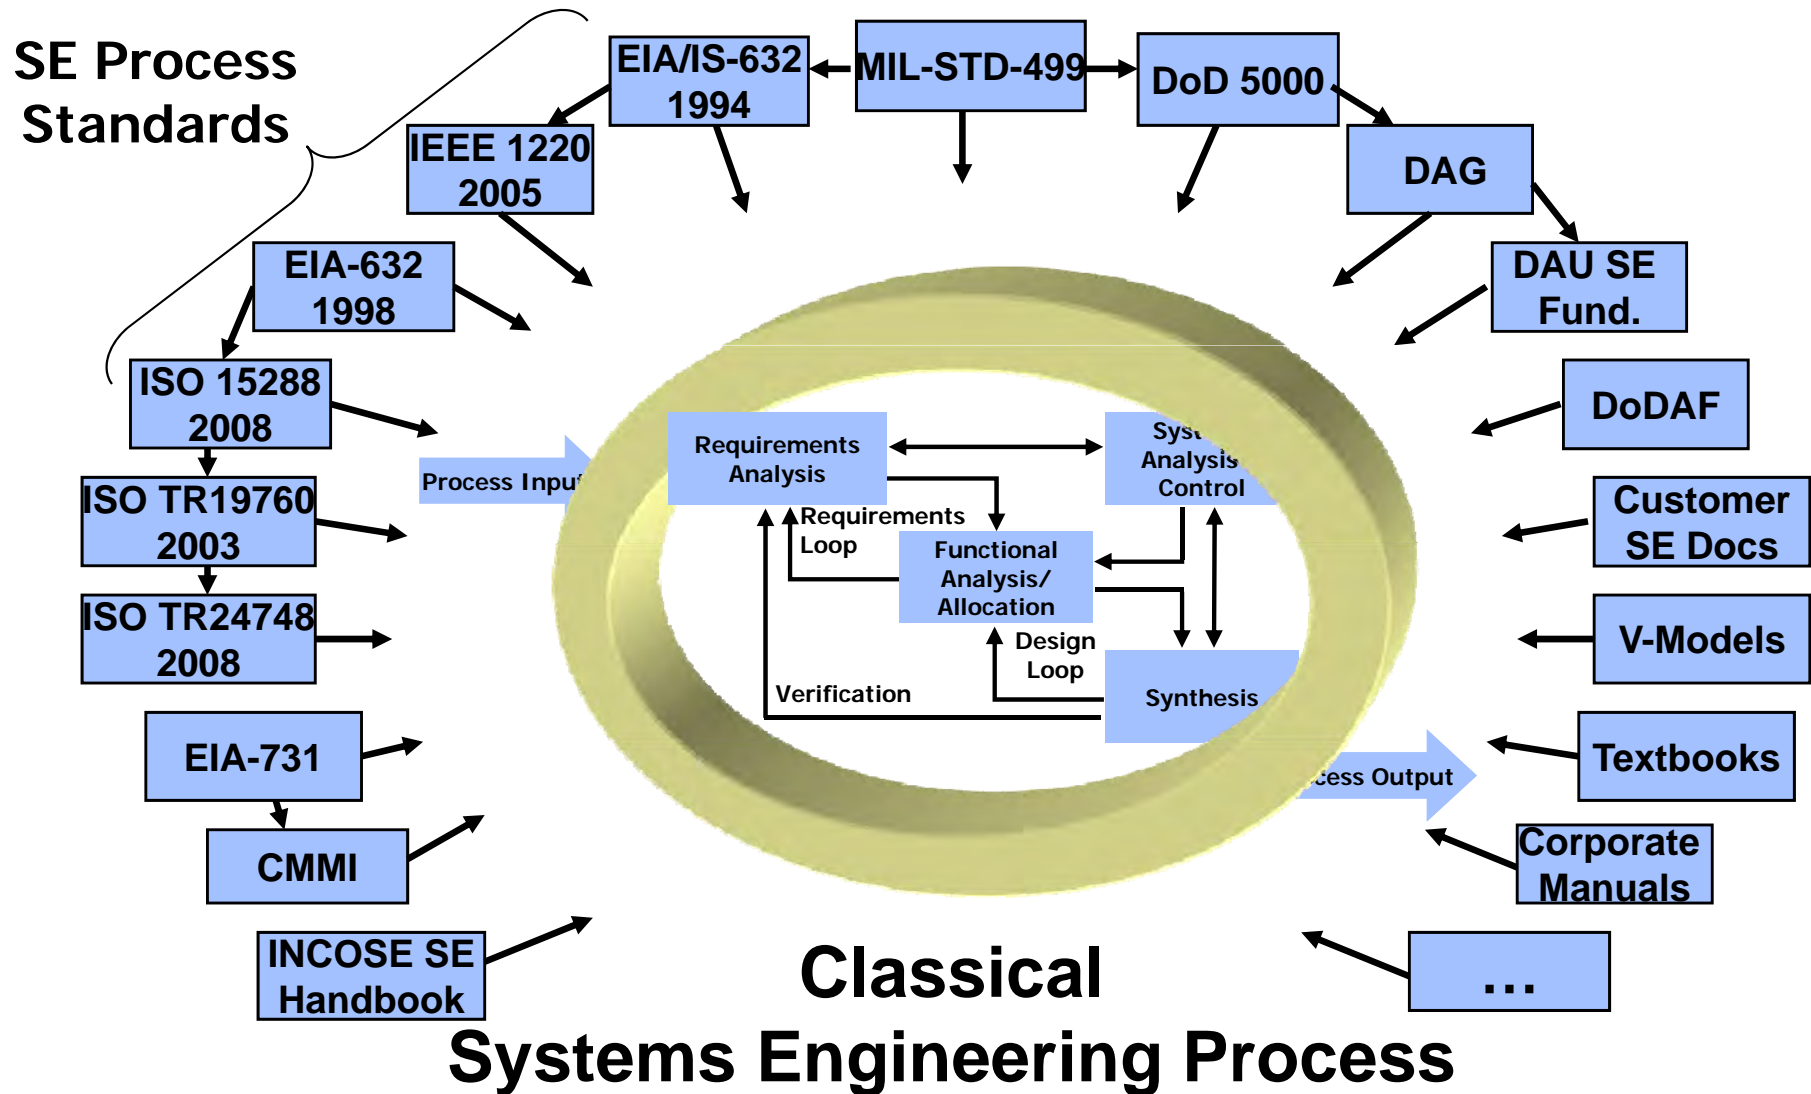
SE Process Standards

EIA/IS-632 1994

MIL-STD-499

DoD 5000

IEEE 1220 2005

DAG

DAU SE Fund.

EIA-632 1998

ISO 15288 2008

DoDAF

ISO TR19760 2003

Customer SE Docs

ISO TR24748 2008

V-Models

EIA-731

Textbooks

CMMI

Corporate Manuals

INCOSE SE Handbook

...

Process Input

Requirements Analysis

Syst Analysis Control

Requirements Loop

Functional Analysis/ Allocation

Design Loop

Verification

Synthesis

cess Output

Classical Systems Engineering Process